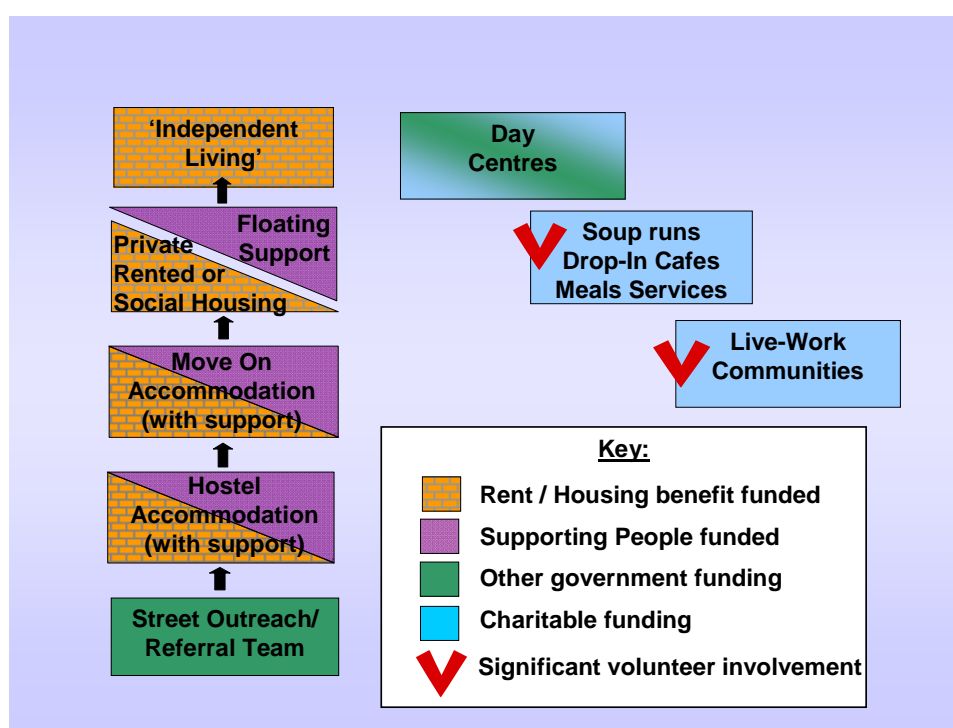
‘Independent Living’

Floating Support

Private Rented or Social Housing

Move On Accommodation (with support)

Hostel Accommodation (with support)

Street Outreach/ Referral Team

Day Centres

Soup runs
Drop-In Cafes
Meals Services

Live-Work Communities

Key:

Rent / Housing benefit funded

Supporting People funded

Other government funding

Charitable funding

Significant volunteer involvement